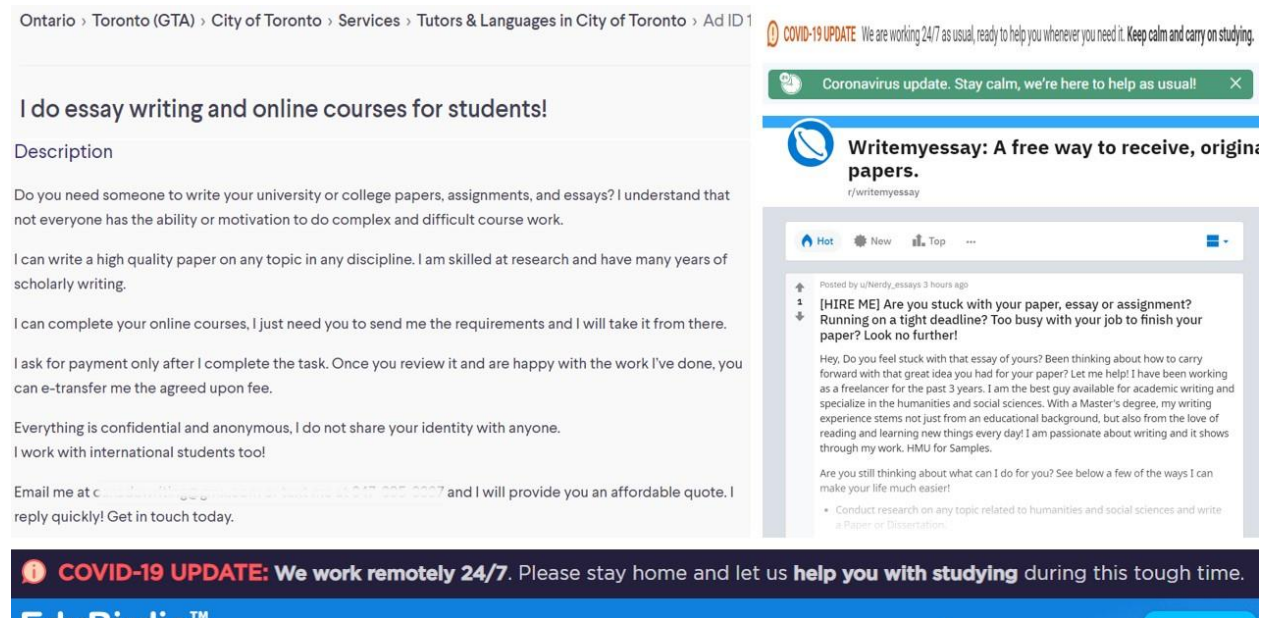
Ontario › Toronto (GTA) › City of Toronto › Services › Tutors & Languages in City of Toronto › Ad ID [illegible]

I do essay writing and online courses for students!

Description

Do you need someone to write your university or college papers, assignments, and essays? I understand that not everyone has the ability or motivation to do complex and difficult course work.

I can write a high quality paper on any topic in any discipline. I am skilled at research and have many years of scholarly writing.

I can complete your online courses, I just need you to send me the requirements and I will take it from there.

I ask for payment only after I complete the task. Once you review it and are happy with the work I've done, you can e-transfer me the agreed upon fee.

Everything is confidential and anonymous, I do not share your identity with anyone.
I work with international students too!

Email me at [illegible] and I will provide you an affordable quote. I reply quickly! Get in touch today.

COVID-19 UPDATE We are working 24/7 as usual, ready to help you whenever you need it. Keep calm and carry on studying.

Coronavirus update. Stay calm, we're here to help as usual!

Writemyessay: A free way to receive, origina papers.
r/writemyessay

Hot New Top ···

Posted by u/Nerdy_essays 3 hours ago
1
[HIRE ME] Are you stuck with your paper, essay or assignment? Running on a tight deadline? Too busy with your job to finish your paper? Look no further!

Hey, Do you feel stuck with that essay of yours? Been thinking about how to carry forward with that great idea you had for your paper? Let me help! I have been working as a freelancer for the past 3 years. I am the best guy available for academic writing and specialize in the humanities and social sciences. With a Master's degree, my writing experience stems not just from an educational background, but also from the love of reading and learning new things every day! I am passionate about writing and it shows through my work. HMU for Samples.

Are you still thinking about what can I do for you? See below a few of the ways I can make your life much easier!

• Conduct research on any topic related to humanities and social sciences and write a Paper or Dissertation.

COVID-19 UPDATE: We work remotely 24/7. Please stay home and let us help you with studying during this tough time.

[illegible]